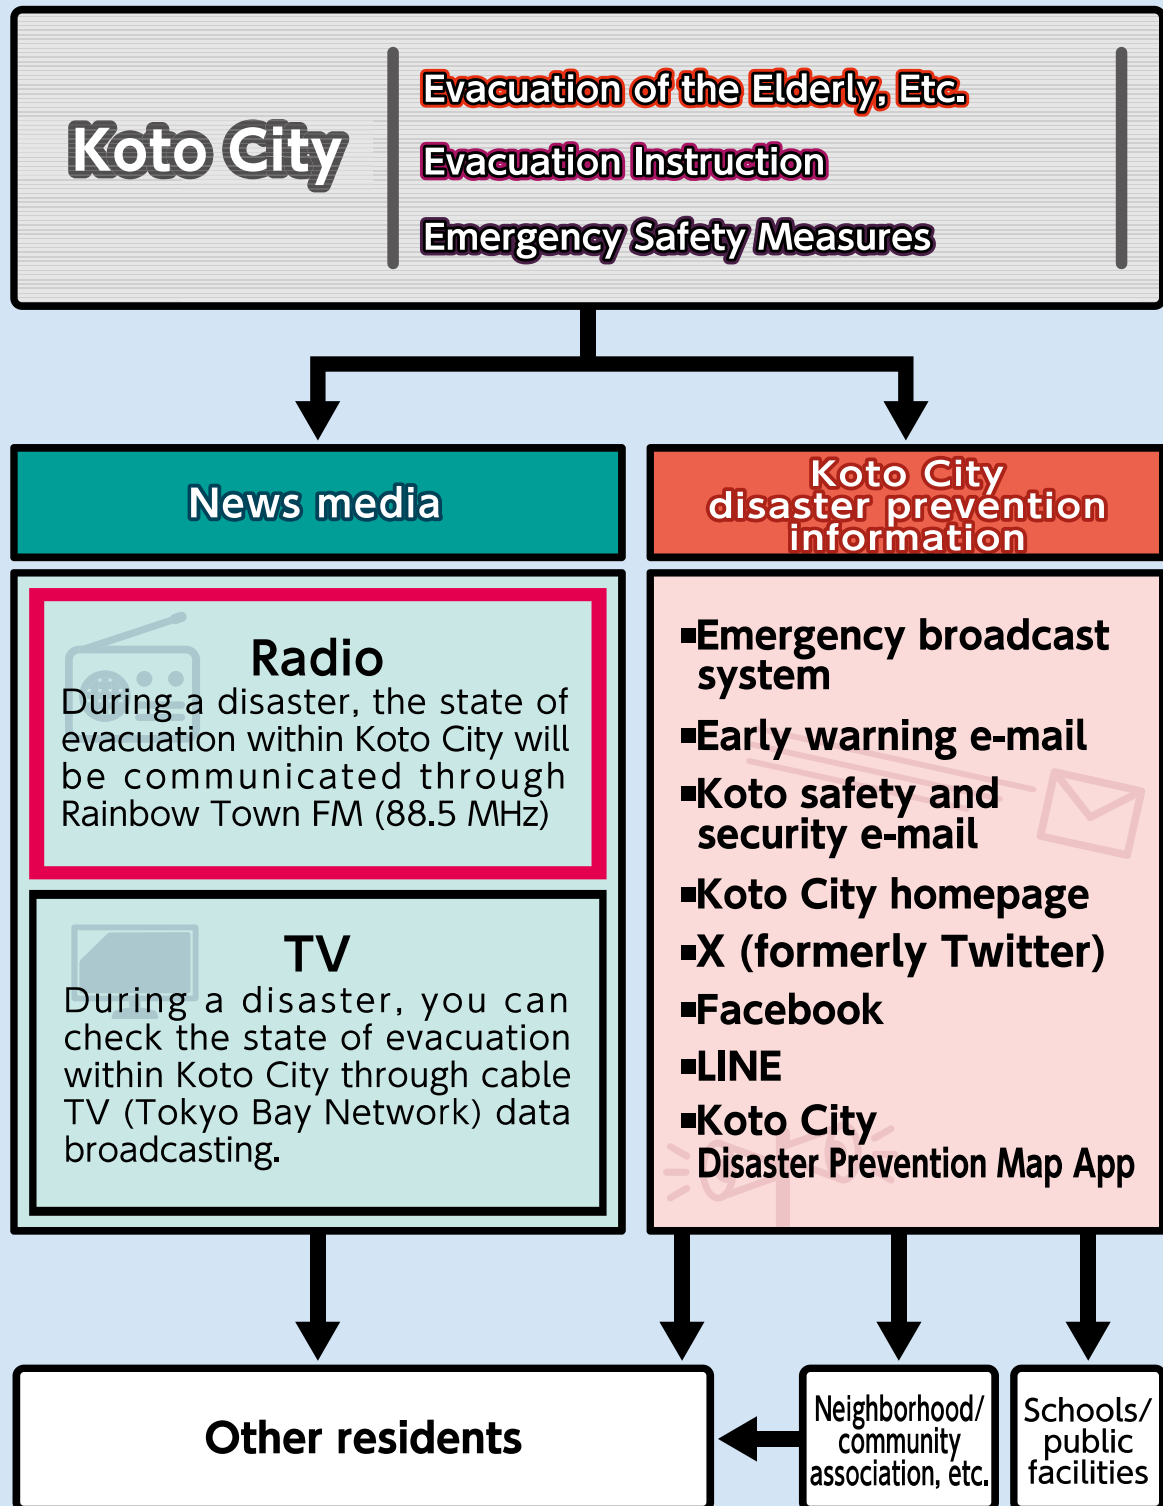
Koto City

Evacuation of the Elderly, Etc.

Evacuation Instruction

Emergency Safety Measures

News media

Koto City disaster prevention information

Radio
During a disaster, the state of evacuation within Koto City will be communicated through Rainbow Town FM (88.5 MHz)

TV
During a disaster, you can check the state of evacuation within Koto City through cable TV (Tokyo Bay Network) data broadcasting.

▪Emergency broadcast system
▪Early warning e-mail
▪Koto safety and security e-mail
▪Koto City homepage
▪X (formerly Twitter)
▪Facebook
▪LINE
▪Koto City Disaster Prevention Map App

Other residents

Neighborhood/ community association, etc.

Schools/ public facilities